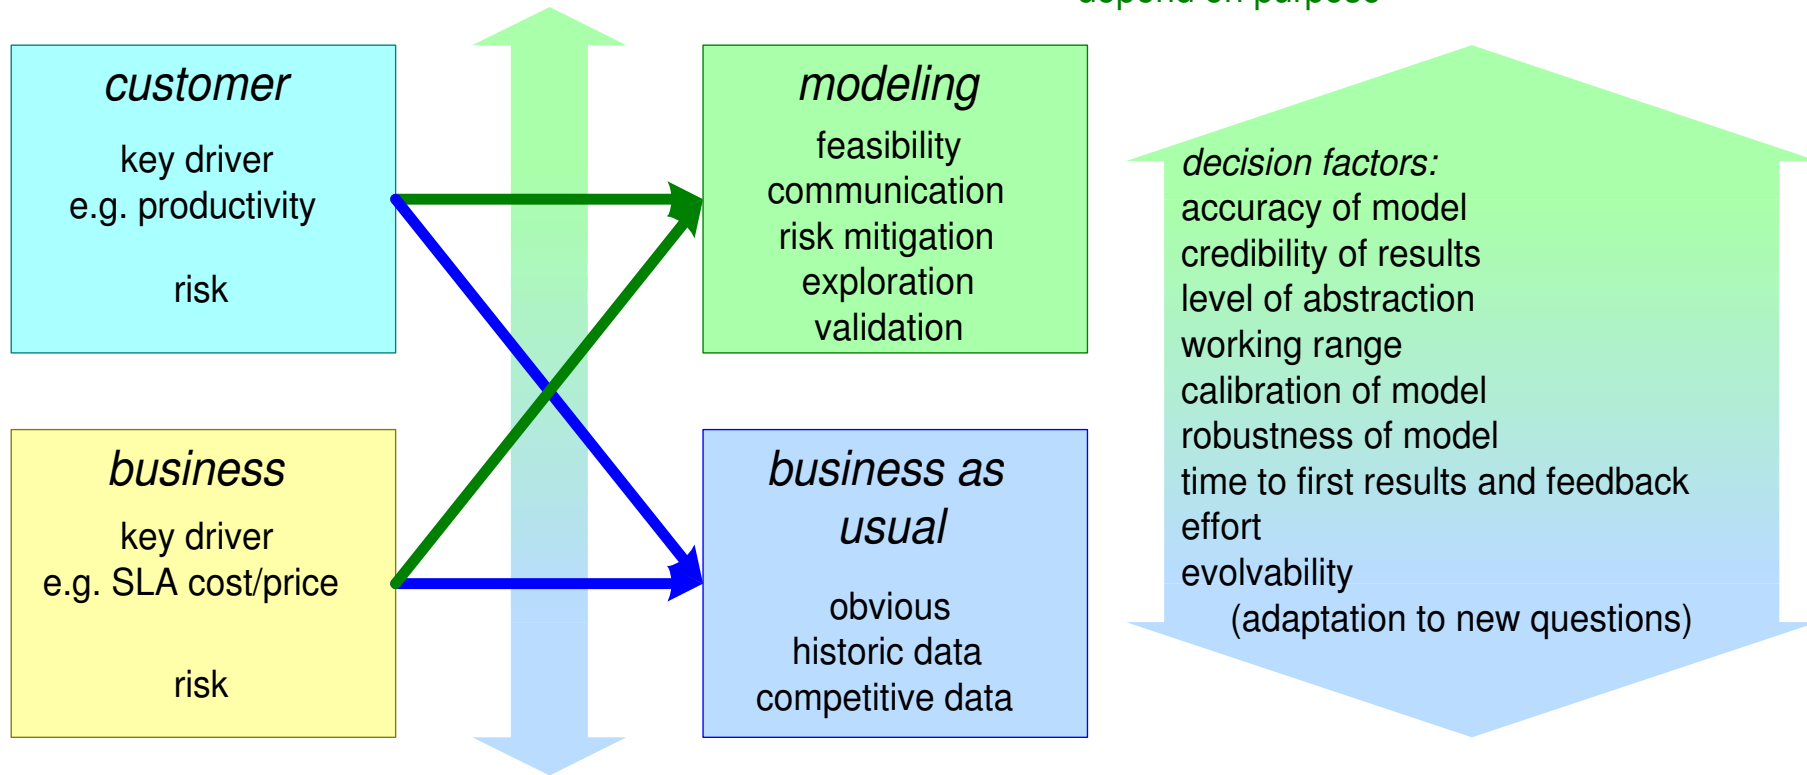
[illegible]

customer

key driver
e.g. productivity

risk

business

key driver
e.g. SLA cost/price

risk

modeling

feasibility
communication
risk mitigation
exploration
validation

business as usual

obvious
historic data
competitive data

decision factors:
accuracy of model
credibility of results
level of abstraction
working range
calibration of model
robustness of model
time to first results and feedback
effort
evolvability
(adaptation to new questions)